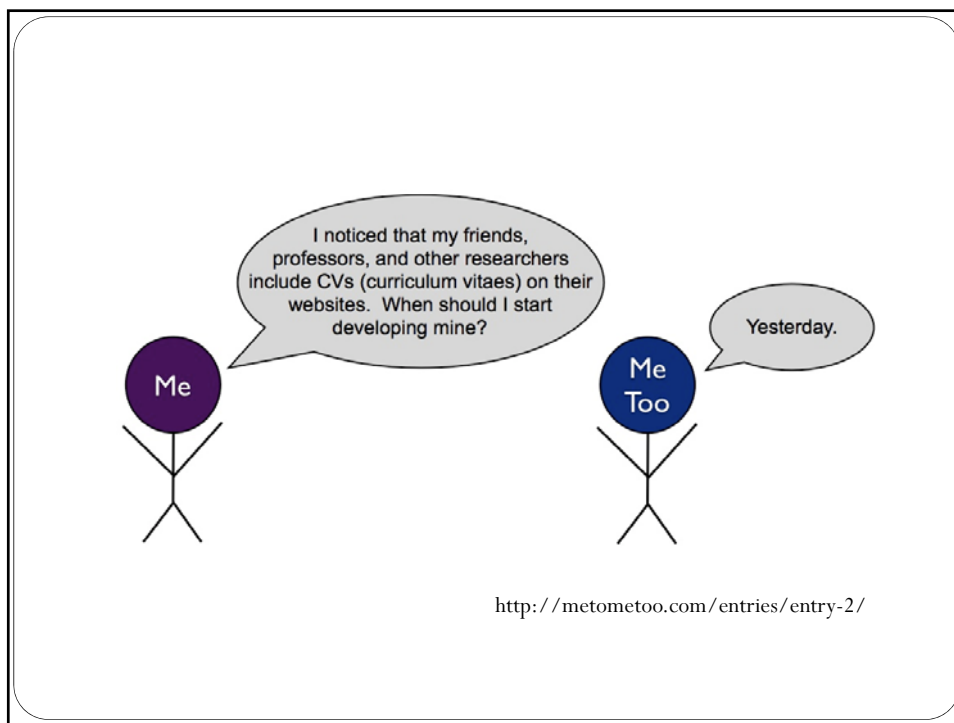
I noticed that my friends, professors, and other researchers include CVs (curriculum vitaes) on their websites. When should I start developing mine?

Me

Yesterday.

Me Too

http://metometoo.com/entries/entry-2/